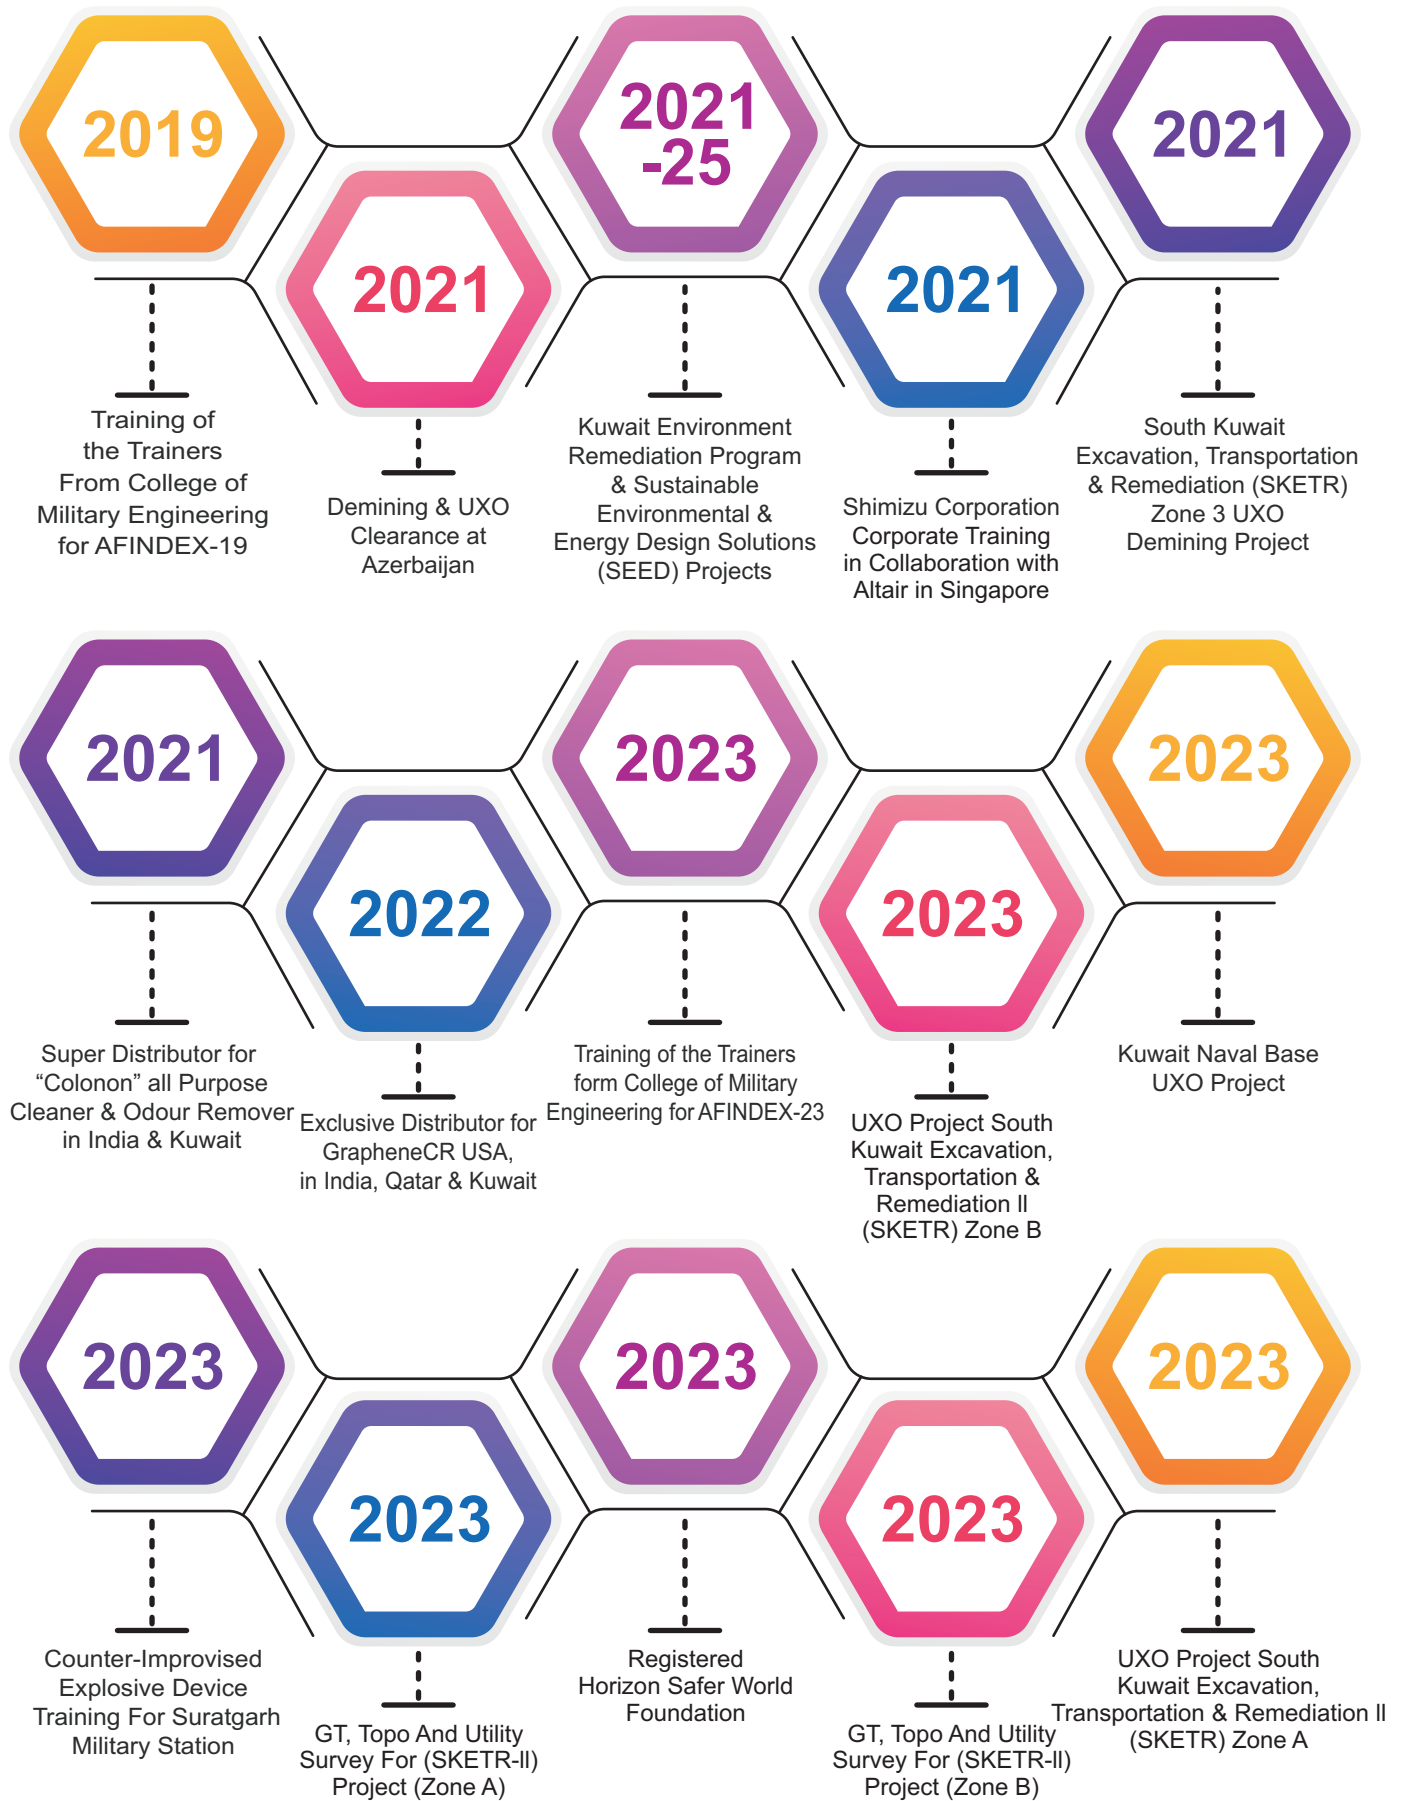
2019

Training of the Trainers From College of Military Engineering for AFINDEX-19

2021

Demining & UXO Clearance at Azerbaijan

2021 -25

Kuwait Environment Remediation Program & Sustainable Environmental & Energy Design Solutions (SEED) Projects

2021

Shimizu Corporation Corporate Training in Collaboration with Altair in Singapore

2021

South Kuwait Excavation, Transportation & Remediation (SKETR) Zone 3 UXO Demining Project

2021

Super Distributor for “Colonon” all Purpose Cleaner & Odour Remover in India & Kuwait

2022

Exclusive Distributor for GrapheneCR USA, in India, Qatar & Kuwait

2023

Training of the Trainers form College of Military Engineering for AFINDEX-23

2023

UXO Project South Kuwait Excavation, Transportation & Remediation II (SKETR) Zone B

2023

Kuwait Naval Base UXO Project

2023

Counter-Improvised Explosive Device Training For Suratgarh Military Station

2023

GT, Topo And Utility Survey For (SKETR-II) Project (Zone A)

2023

Registered Horizon Safer World Foundation

2023

GT, Topo And Utility Survey For (SKETR-II) Project (Zone B)

2023

UXO Project South Kuwait Excavation, Transportation & Remediation II (SKETR) Zone A